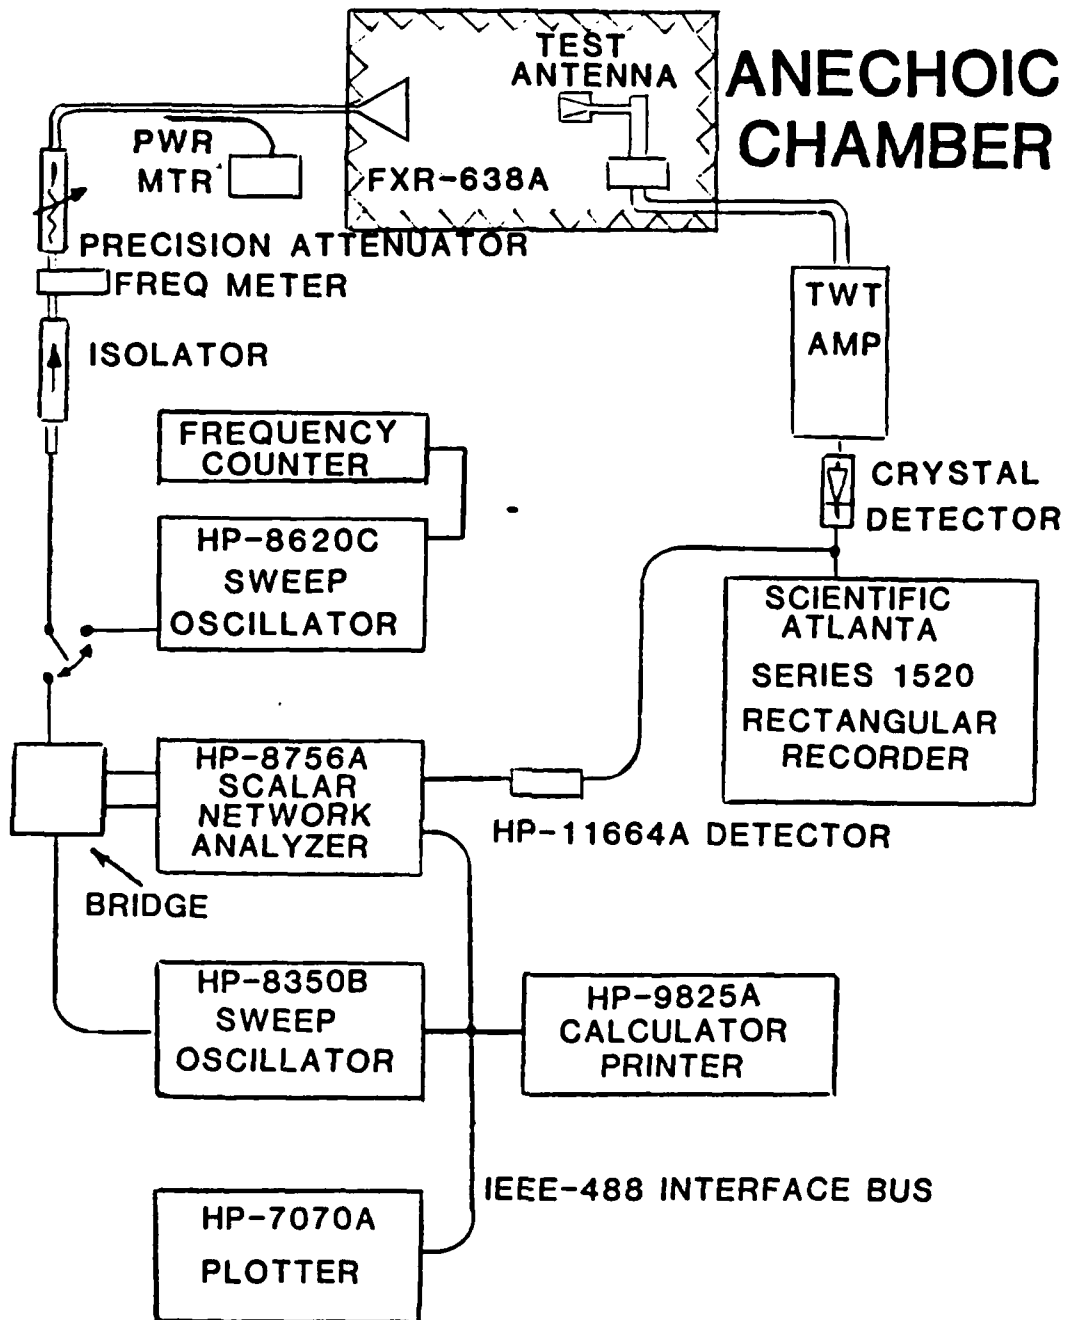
TEST ANTENNA

ANECHOIC CHAMBER

PWR MTR

FXR-638A

PRECISION ATTENUATOR

FREQ METER

TWT AMP

ISOLATOR

FREQUENCY COUNTER

CRYSTAL DETECTOR

HP-8620C SWEEP OSCILLATOR

SCIENTIFIC ATLANTA

SERIES 1520

RECTANGULAR RECORDER

HP-8756A SCALAR NETWORK ANALYZER

HP-11664A DETECTOR

BRIDGE

HP-8350B SWEEP OSCILLATOR

HP-9825A CALCULATOR PRINTER

IEEE-488 INTERFACE BUS

HP-7070A

PLOTTER